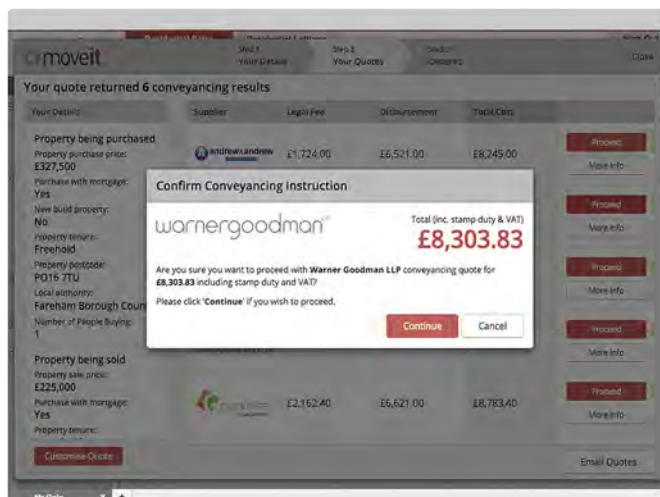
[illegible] moveit

Step 1 Your Details

Step 2 Your Quotes

Step 3 Ordered

Close

Your quote returned 6 conveyancing results

Your Details

Property being purchased
Property purchase price:
£327,500
Purchase with mortgage:
Yes
New build property:
No
Property tenure:
Freehold
Property postcode:
PO16 7TU
Local authority:
Fareham Borough Coun
Number of People Buying:
1

Property being sold
Property sale price:
£225,000
Purchase with mortgage:
Yes
Property tenure:

Customise Quote

| Supplier | Legal Fee | Disbursement | Total Cost | |
|---|---|---|---|---|
| andrew&andrew | £1,724.00 | £6,521.00 | £8,245.00 | Proceed / More info |
| | | | | Proceed / More info |
| | | | | Proceed / More info |
| | | | | Proceed / More info |
| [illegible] | £2,162.40 | £6,621.00 | £8,783.40 | Proceed / More info |

Email Quotes

Confirm Conveyancing Instruction

warnergoodman

Total (inc. stamp duty & VAT)
£8,303.83

Are you sure you want to proceed with Warner Goodman LLP conveyancing quote for £8,303.83 including stamp duty and VAT?

Please click 'Continue' if you wish to proceed.

Continue

Cancel